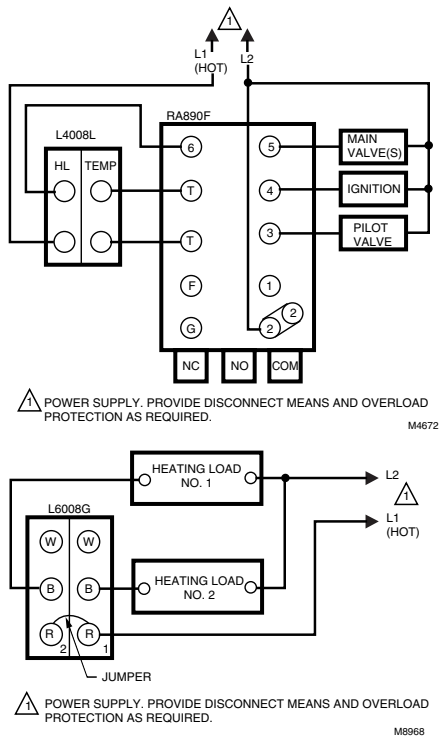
1

L1
(HOT)

L2

RA890F

L4008L

HL

TEMP

6

5

MAIN VALVE(S)

T

4

IGNITION

T

3

PILOT VALVE

F

1

G

2

2

NC

NO

COM

1 POWER SUPPLY. PROVIDE DISCONNECT MEANS AND OVERLOAD PROTECTION AS REQUIRED.

M4672

HEATING LOAD NO. 1

L2

1

L6008G

L1
(HOT)

W

W

B

B

HEATING LOAD NO. 2

R

R

2

1

JUMPER

1 POWER SUPPLY. PROVIDE DISCONNECT MEANS AND OVERLOAD PROTECTION AS REQUIRED.

M8968